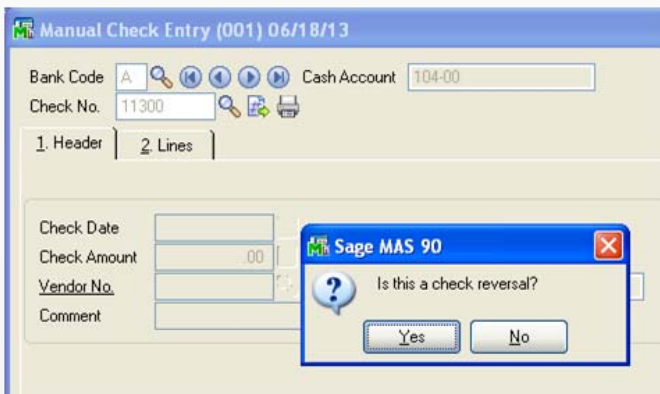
Manual Check Entry (001) 06/18/13

Bank Code A

Cash Account 104-00

Check No. 11300

1. Header

2. Lines

Check Date

Check Amount .00

Vendor No.

Comment

Sage MAS 90

Is this a check reversal?

Yes

No